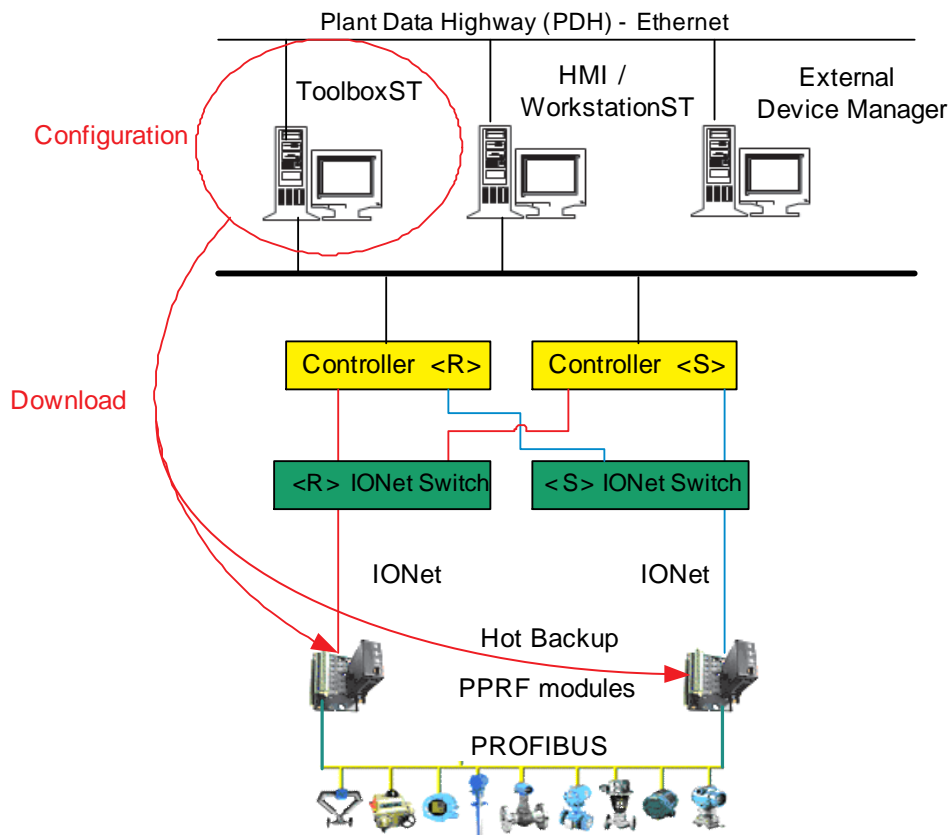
Plant Data Highway (PDH) - Ethernet

ToolboxST

HMI / WorkstationST

External Device Manager

Configuration

Controller <R>

Controller <S>

Download

<R> IONet Switch

<S> IONet Switch

IONet

IONet

Hot Backup

PPRF modules

PROFIBUS